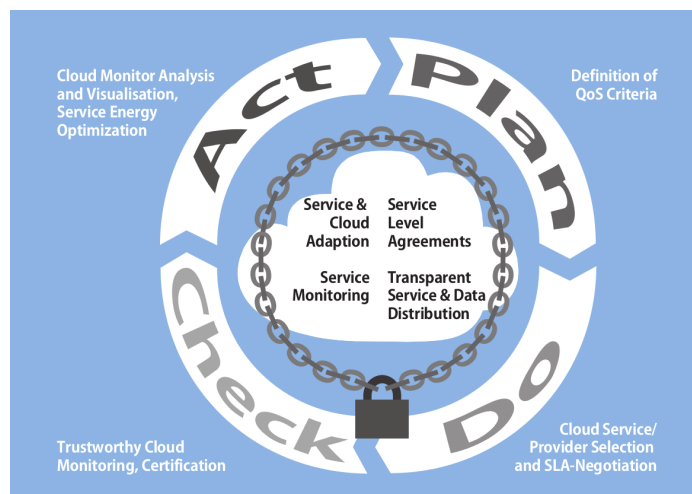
Cloud Monitor Analysis and Visualisation, Service Energy Optimization

Definition of QoS Criteria

Act

Plan

Service & Cloud Adaption

Service Level Agreements

Service Monitoring

Transparent Service & Data Distribution

Check

Do

Trustworthy Cloud Monitoring, Certification

Cloud Service/ Provider Selection and SLA-Negotiation